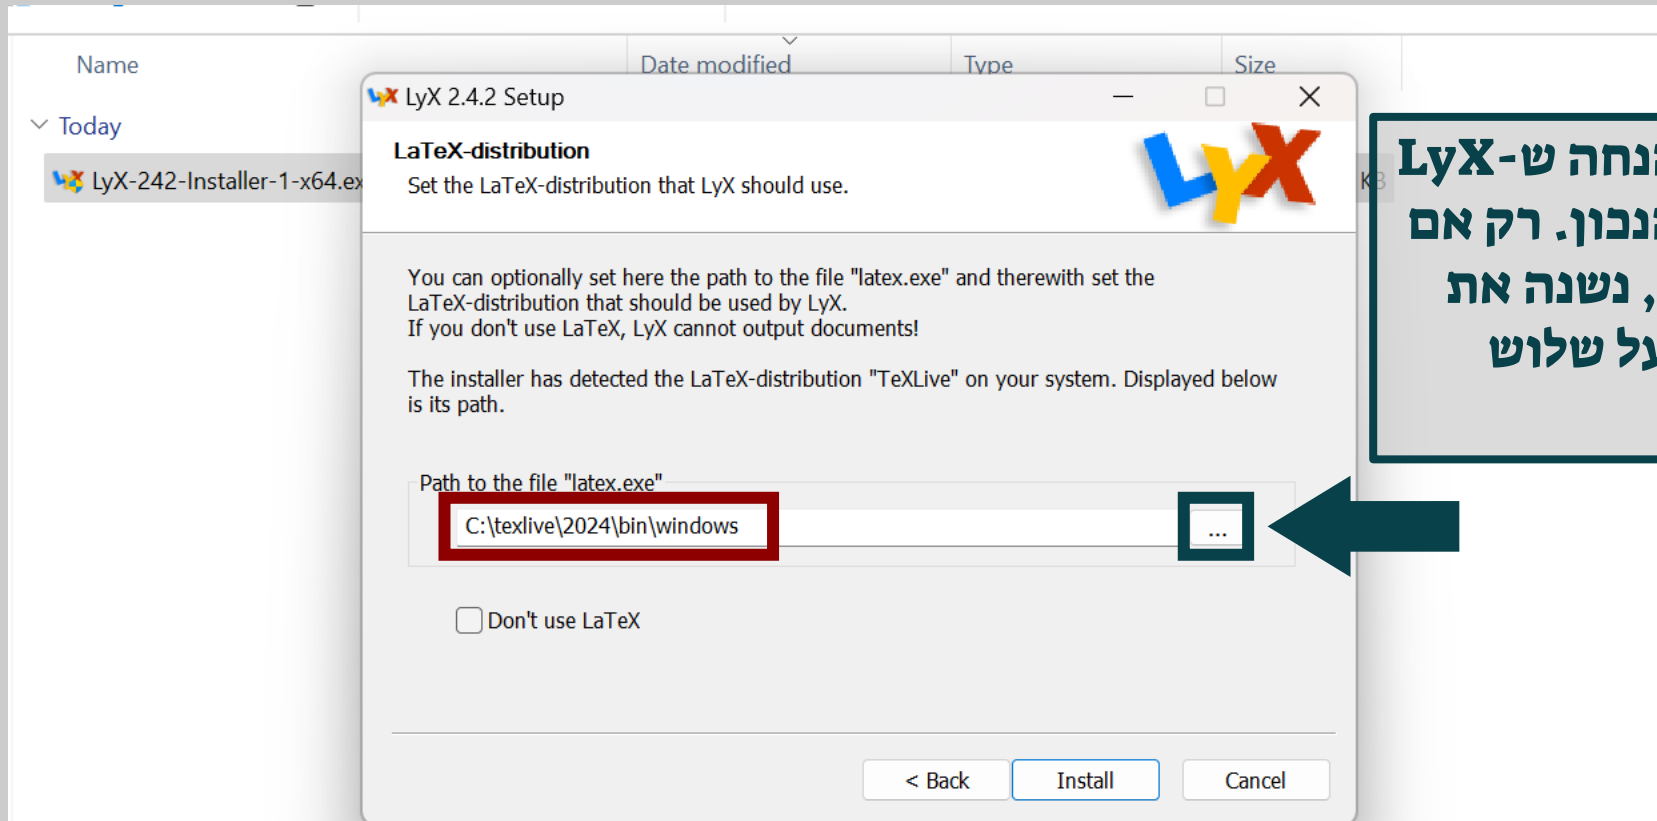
Name
Date modified
Type
Size
Today
LyX-242-Installer-1-x64.ex
KB

LyX 2.4.2 Setup

LaTeX-distribution
Set the LaTeX-distribution that LyX should use.

You can optionally set here the path to the file "latex.exe" and therewith set the LaTeX-distribution that should be used by LyX.
If you don't use LaTeX, LyX cannot output documents!

The installer has detected the LaTeX-distribution "TeXLive" on your system. Displayed below is its path.

Path to the file "latex.exe"
C:\texlive\2024\bin\windows
...

Don't use LaTeX

< Back
Install
Cancel

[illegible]נחה ש-LyX
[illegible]נכון. רק אם
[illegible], נשנה את
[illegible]על שלוש